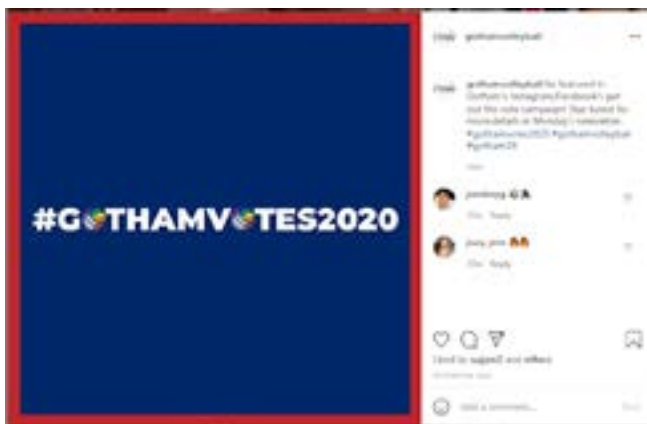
#G THAMV TES2020

gothamvolleyball ···

gothamvolleyball Be featured in Gotham's Instagram/Facebook! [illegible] out the vote campaign! Stay tuned for more details at Monday's newsletter. #gothamvotes2020 #gothamvolleyball #gotham20

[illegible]

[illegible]

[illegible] Reply

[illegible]

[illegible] Reply

Liked by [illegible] and others

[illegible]

Add a comment... Post